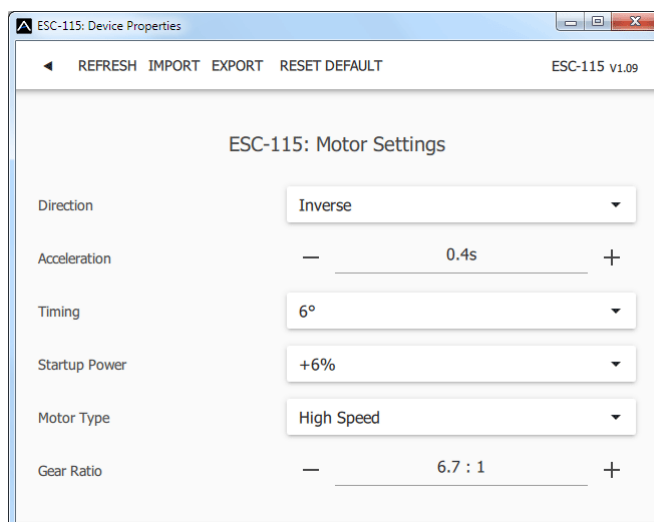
ESC-115: Device Properties

◄ REFRESH IMPORT EXPORT RESET DEFAULT ESC-115 V1.09

ESC-115: Motor Settings

| | |
|---|---|
| Direction | Inverse ▾ |
| Acceleration | — 0.4s + |
| Timing | 6° ▾ |
| Startup Power | +6% ▾ |
| Motor Type | High Speed ▾ |
| Gear Ratio | — 6.7 : 1 + |